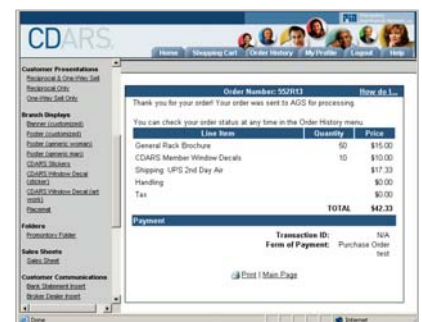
CDARS

Home | Shopping Cart | Order History | My Profile | Logout | Help

Customer Presentations
Reciprocal & One-Way Sell
Reciprocal Only
One-Way Sell Only

Branch Displays
Banner (customized)
Poster (customized)
Poster (generic woman)
Poster (generic man)
CDARS Stickers
CDARS Window Decal (sticker)
CDARS Window Decal (art work)
Placemat

Folders
Promotion Folder

Sales Sheets
Sales Sheet

Customer Communications
Bank Statement Insert
Broker Dealer Insert

Order Number: 552R13
How do I...

Thank you for your order! Your order was sent to AGS for processing.

You can check your order status at any time in the Order History menu.

| Line Item | Quantity | Price |
|---|---|---|
| General Rack Brochure | 50 | $15.00 |
| CDARS Member Window Decals | 10 | $10.00 |
| Shipping: UPS 2nd Day Air | | $17.33 |
| Handling | | $0.00 |
| Tax | | $0.00 |
| | TOTAL | $42.33 |

Payment

Transaction ID: N/A
Form of Payment: Purchase Order test

Print | Main Page

Done
Internet